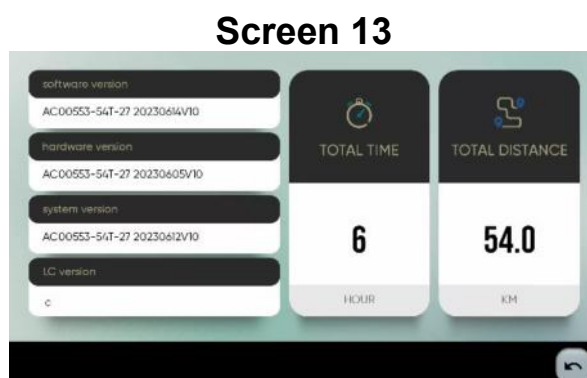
Screen 13

software version

AC00553-54T-27 20230614V10

hardware version

AC00553-54T-27 20230605V10

system version

AC00553-54T-27 20230612V10

LC version

c

TOTAL TIME

6

HOUR

TOTAL DISTANCE

54.0

KM